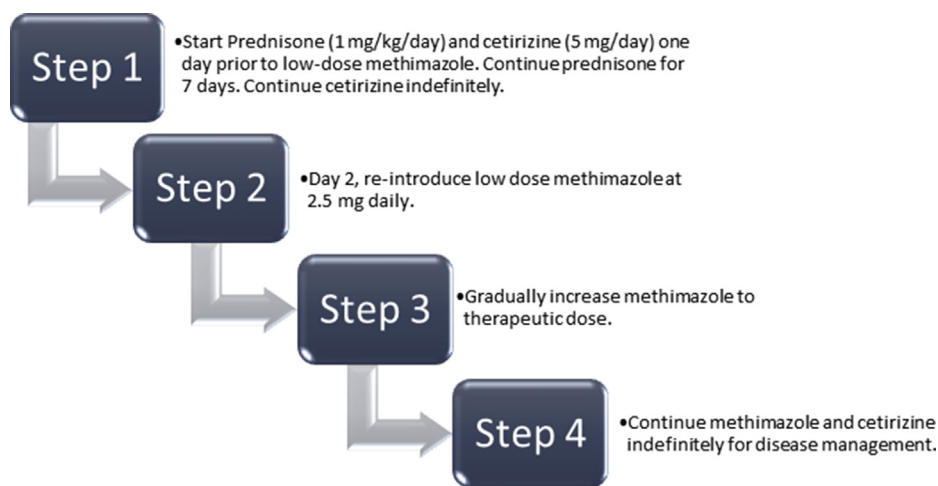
Step 1

•Start Prednisone (1 mg/kg/day) and cetirizine (5 mg/day) one day prior to low-dose methimazole. Continue prednisone for 7 days. Continue cetirizine indefinitely.

Step 2

•Day 2, re-introduce low dose methimazole at 2.5 mg daily.

Step 3

•Gradually increase methimazole to therapeutic dose.

Step 4

•Continue methimazole and cetirizine indefinitely for disease management.